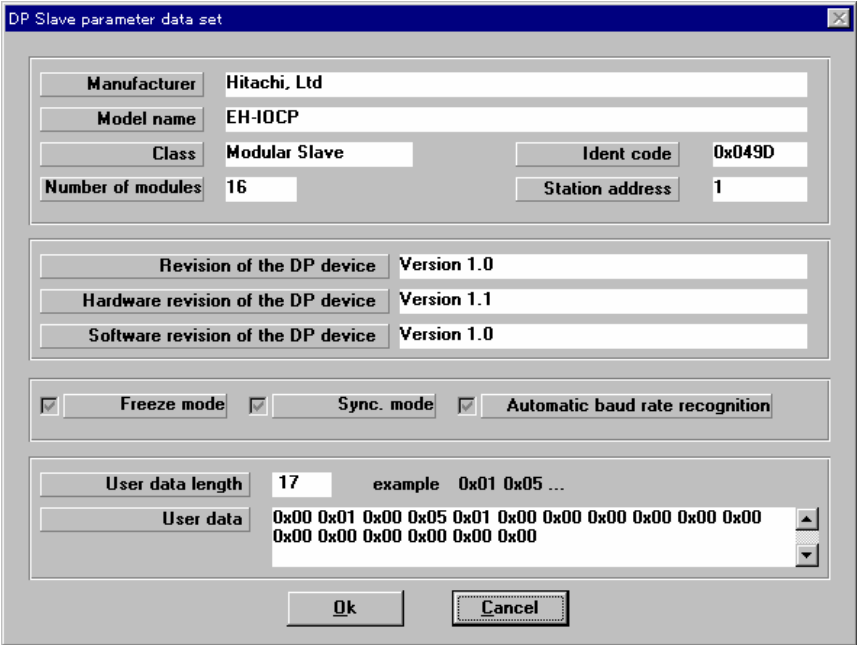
DP Slave parameter data set

Manufacturer Hitachi, Ltd
Model name EH-IOCP
Class Modular Slave
Ident code 0x049D
Number of modules 16
Station address 1

Revision of the DP device Version 1.0
Hardware revision of the DP device Version 1.1
Software revision of the DP device Version 1.0

Freeze mode
Sync. mode
Automatic baud rate recognition

User data length 17 example 0x01 0x05 ...
User data 0x00 0x01 0x00 0x05 0x01 0x00 0x00 0x00 0x00 0x00 0x00 0x00 0x00 0x00 0x00 0x00 0x00

Ok
Cancel